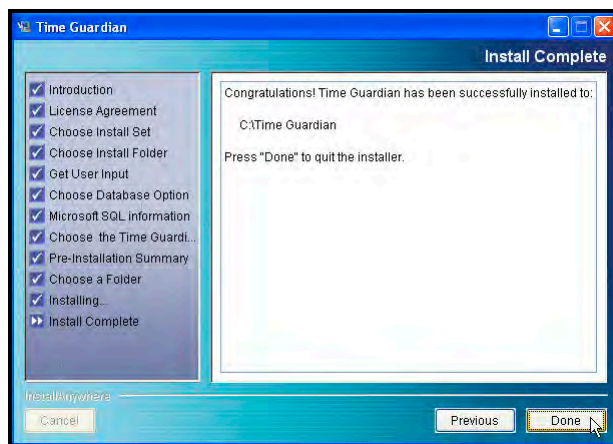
Time Guardian

Install Complete

Introduction
License Agreement
Choose Install Set
Choose Install Folder
Get User Input
Choose Database Option
Microsoft SQL information
Choose the Time Guardi...
Pre-Installation Summary
Choose a Folder
Installing...
Install Complete

Congratulations! Time Guardian has been successfully installed to:

C:\Time Guardian

Press "Done" to quit the installer.

InstallAnywhere

Cancel

Previous

Done